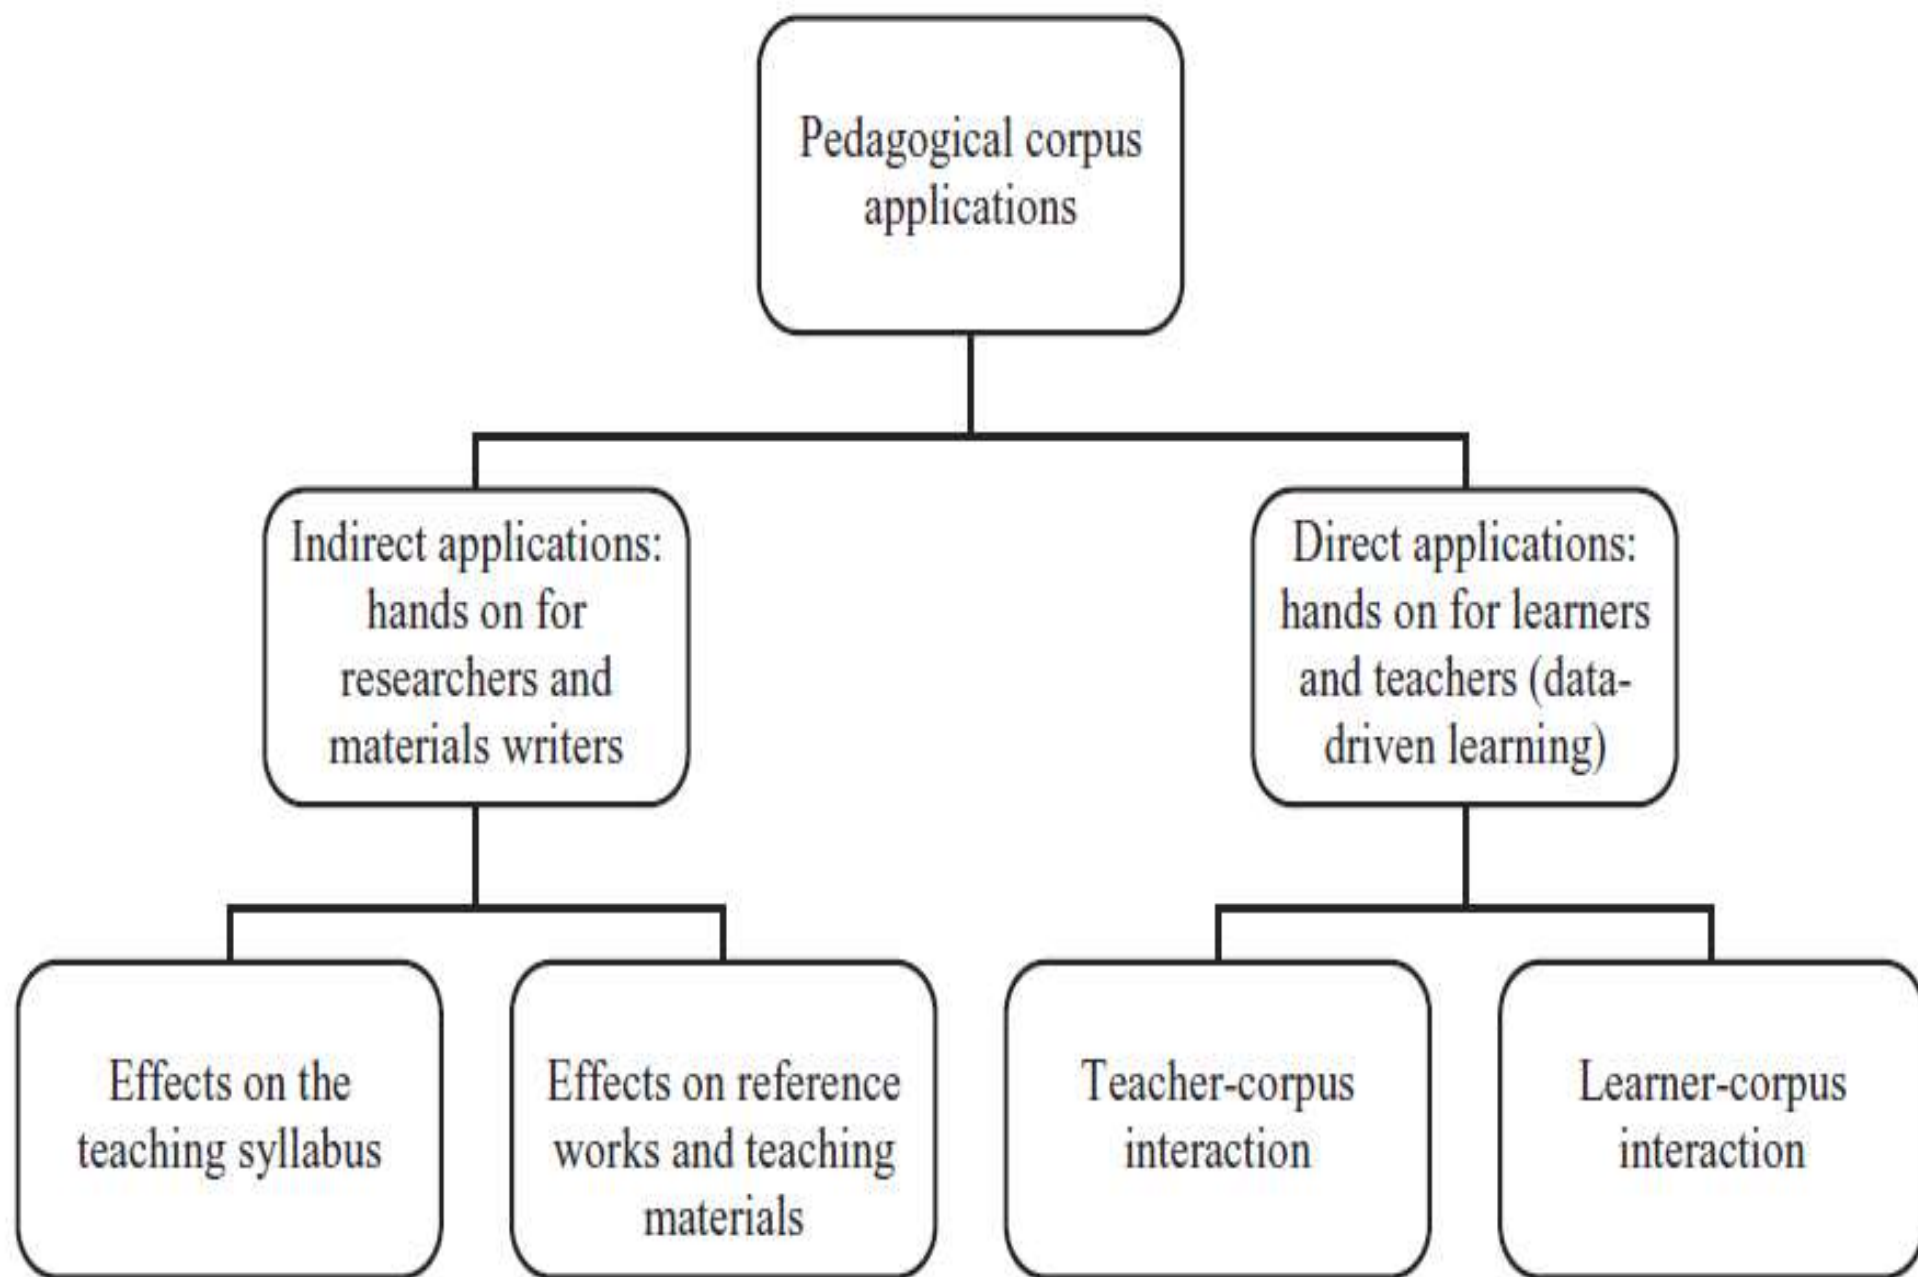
Pedagogical corpus applications

Indirect applications: hands on for researchers and materials writers

Direct applications: hands on for learners and teachers (data-driven learning)

Effects on the teaching syllabus

Effects on reference works and teaching materials

Teacher-corpus interaction

Learner-corpus interaction